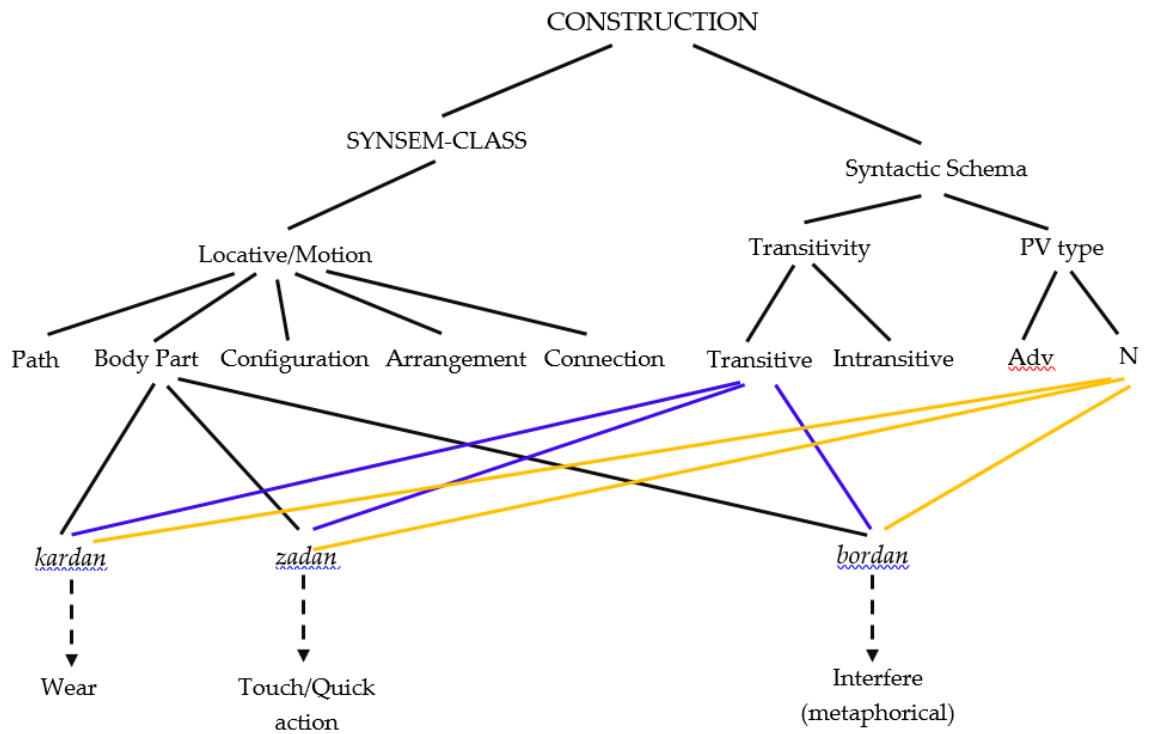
CONSTRUCTION

SYNSEM-CLASS

Syntactic Schema

Locative/Motion

Transitivity

PV type

Path

Body Part

Configuration

Arrangement

Connection

Transitive

Intransitive

Adv

N

*kardan*

*zadan*

*bordan*

Wear

Touch/Quick action

Interfere (metaphorical)